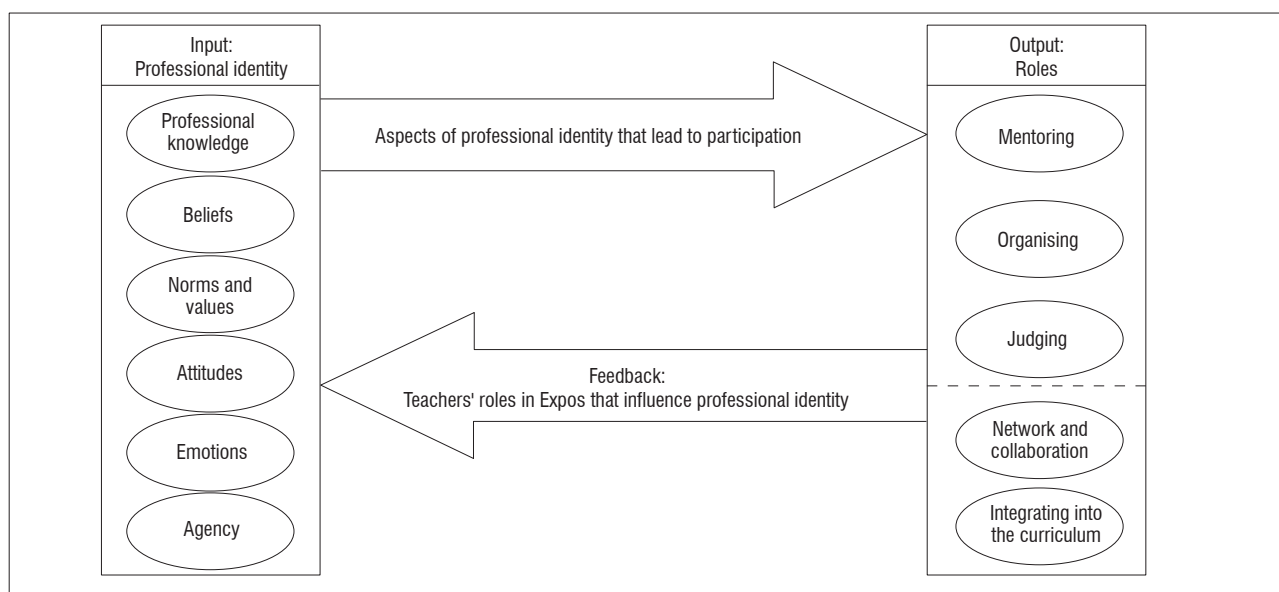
Input:
Professional identity

Professional knowledge

Beliefs

Norms and values

Attitudes

Emotions

Agency

Aspects of professional identity that lead to participation

Feedback:
Teachers' roles in Expos that influence professional identity

Output:
Roles

Mentoring

Organising

Judging

Network and collaboration

Integrating into the curriculum